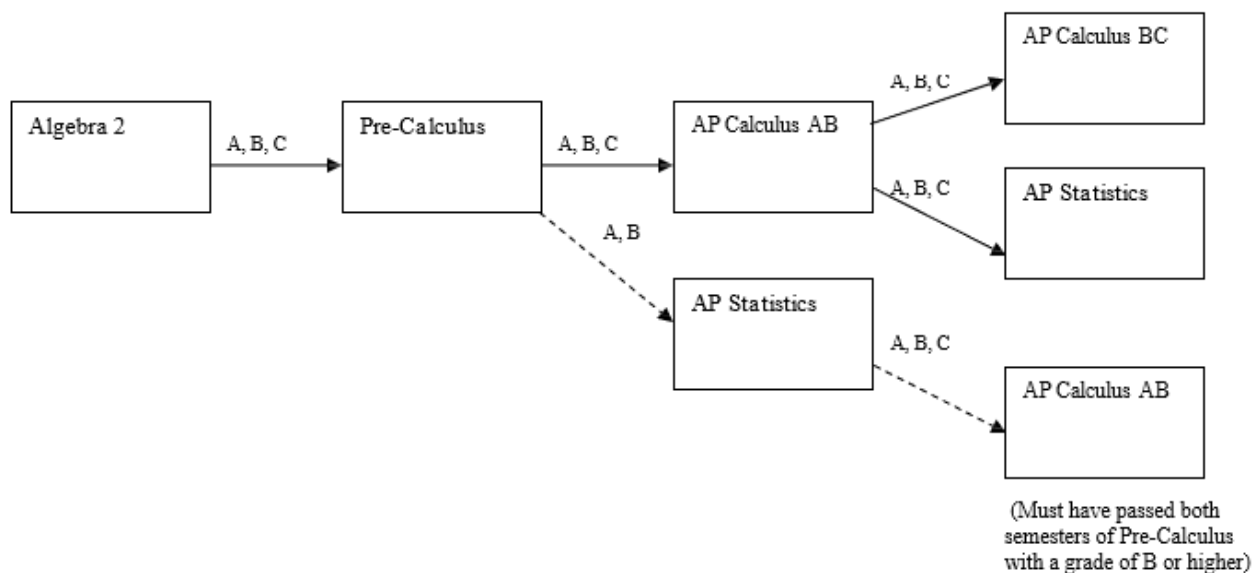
Algebra 2

A, B, C

Pre-Calculus

A, B, C

AP Calculus AB

A, B, C

AP Calculus BC

A, B, C

AP Statistics

A, B

AP Statistics

A, B, C

AP Calculus AB

(Must have passed both semesters of Pre-Calculus with a grade of B or higher)